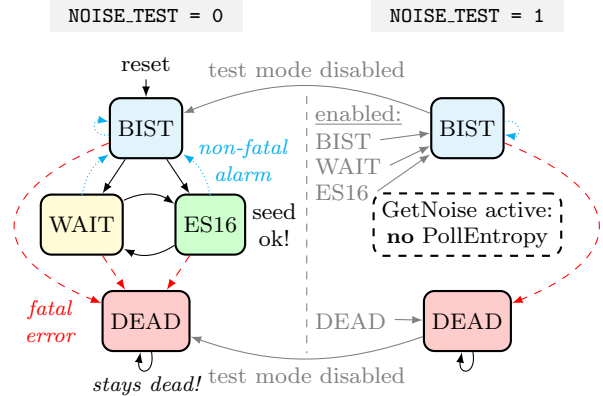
NOISE_TEST = 0

NOISE_TEST = 1

reset

test mode disabled

BIST

non-fatal alarm

WAIT

ES16

seed ok!

fatal error

DEAD

stays dead!

enabled:
BIST
WAIT
ES16

BIST

GetNoise active:
**no** PollEntropy

DEAD

DEAD

test mode disabled